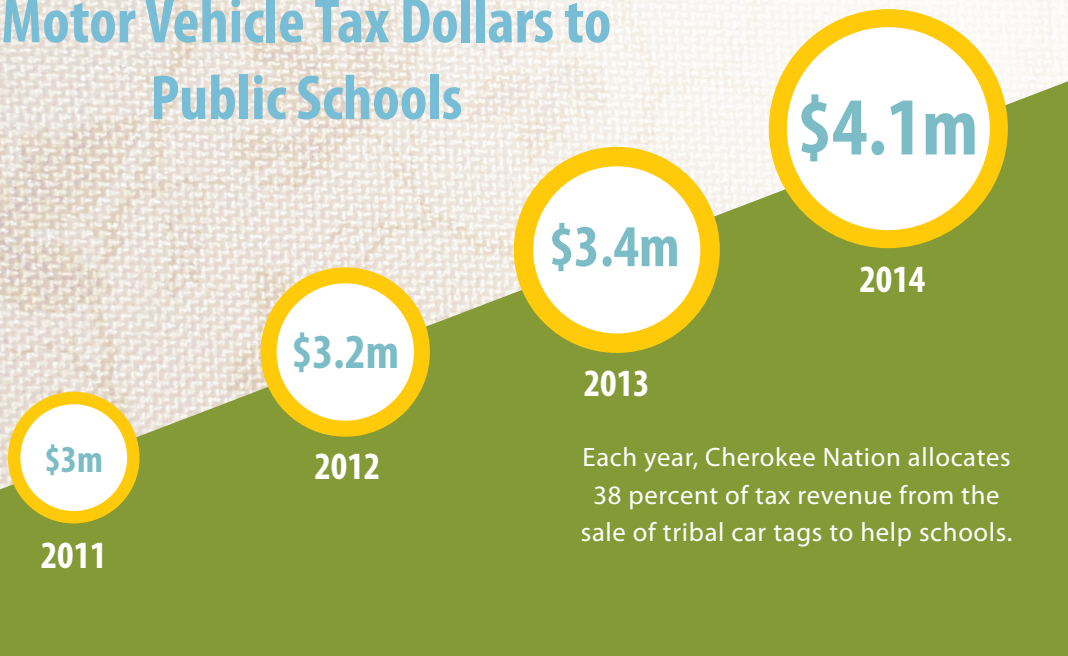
Motor Vehicle Tax Dollars to Public Schools

$4.1m

2014

$3.4m

2013

$3.2m

2012

$3m

2011

Each year, Cherokee Nation allocates 38 percent of tax revenue from the sale of tribal car tags to help schools.